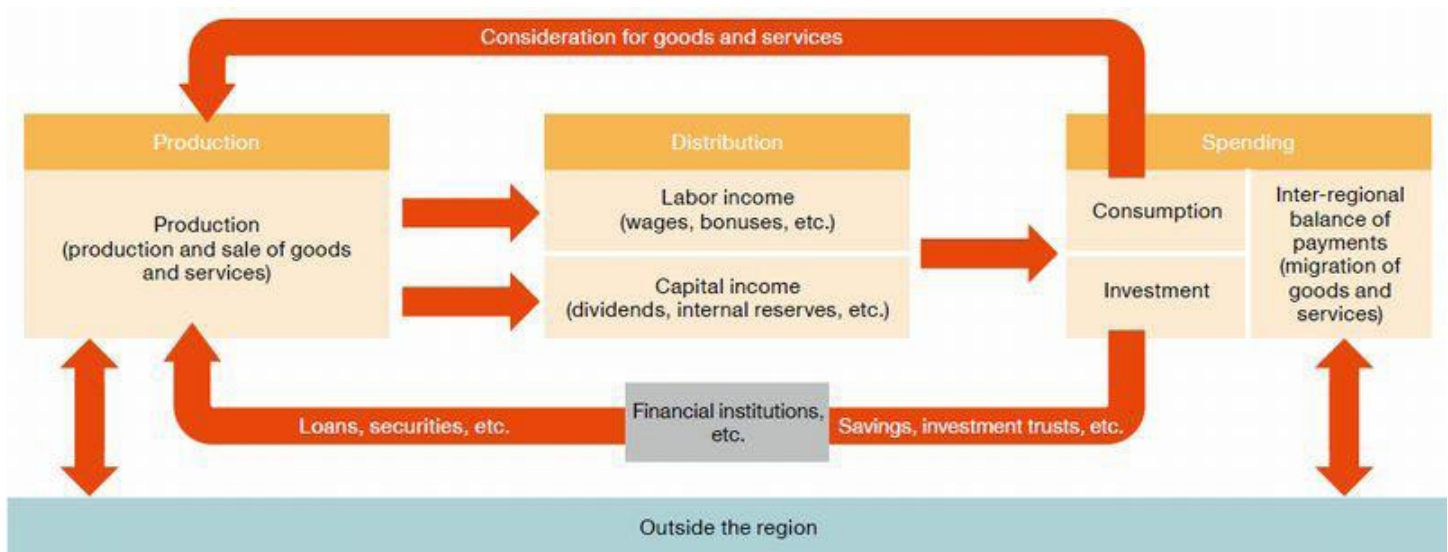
Consideration for goods and services

Production

Production (production and sale of goods and services)

Distribution

Labor income (wages, bonuses, etc.)

Capital income (dividends, internal reserves, etc.)

Spending

Consumption

Investment

Inter-regional balance of payments (migration of goods and services)

Loans, securities, etc.

Financial institutions, etc.

Savings, investment trusts, etc.

Outside the region